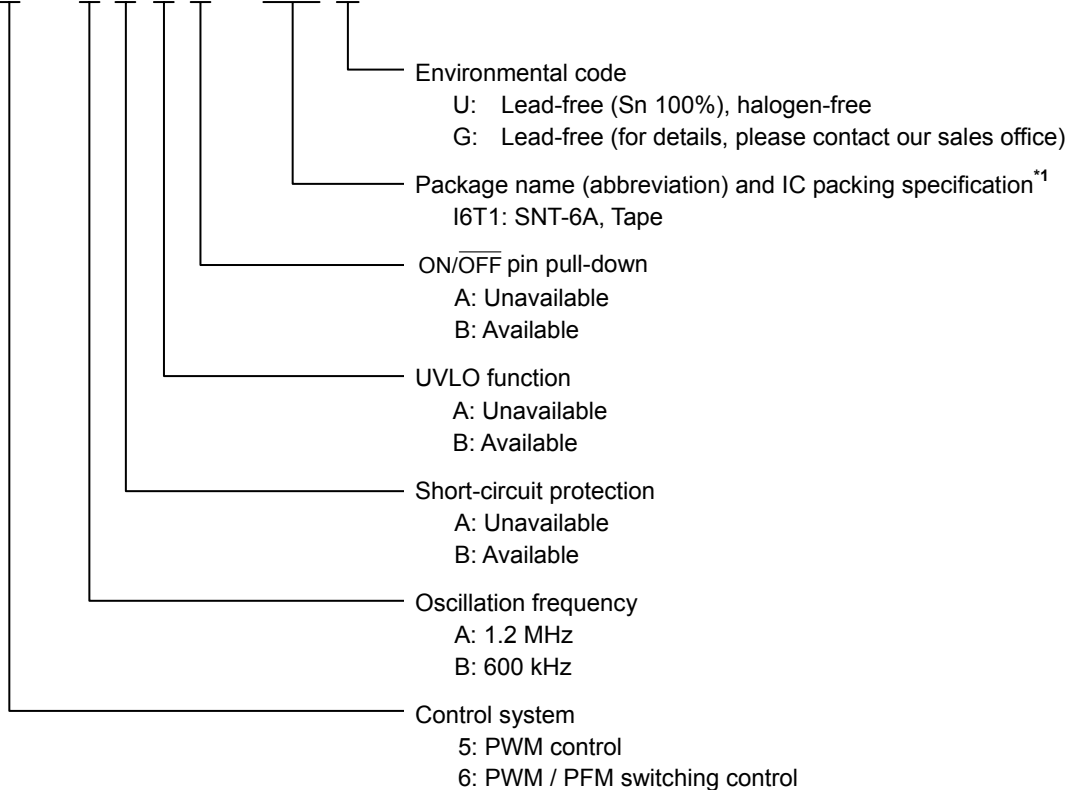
Environmental code
U: Lead-free (Sn 100%), halogen-free
G: Lead-free (for details, please contact our sales office)

Package name (abbreviation) and IC packing specification$^{*1}$
I6T1: SNT-6A, Tape

ON/$\overline{\text{OFF}}$ pin pull-down
A: Unavailable
B: Available

UVLO function
A: Unavailable
B: Available

Short-circuit protection
A: Unavailable
B: Available

Oscillation frequency
A: 1.2 MHz
B: 600 kHz

Control system
5: PWM control
6: PWM / PFM switching control